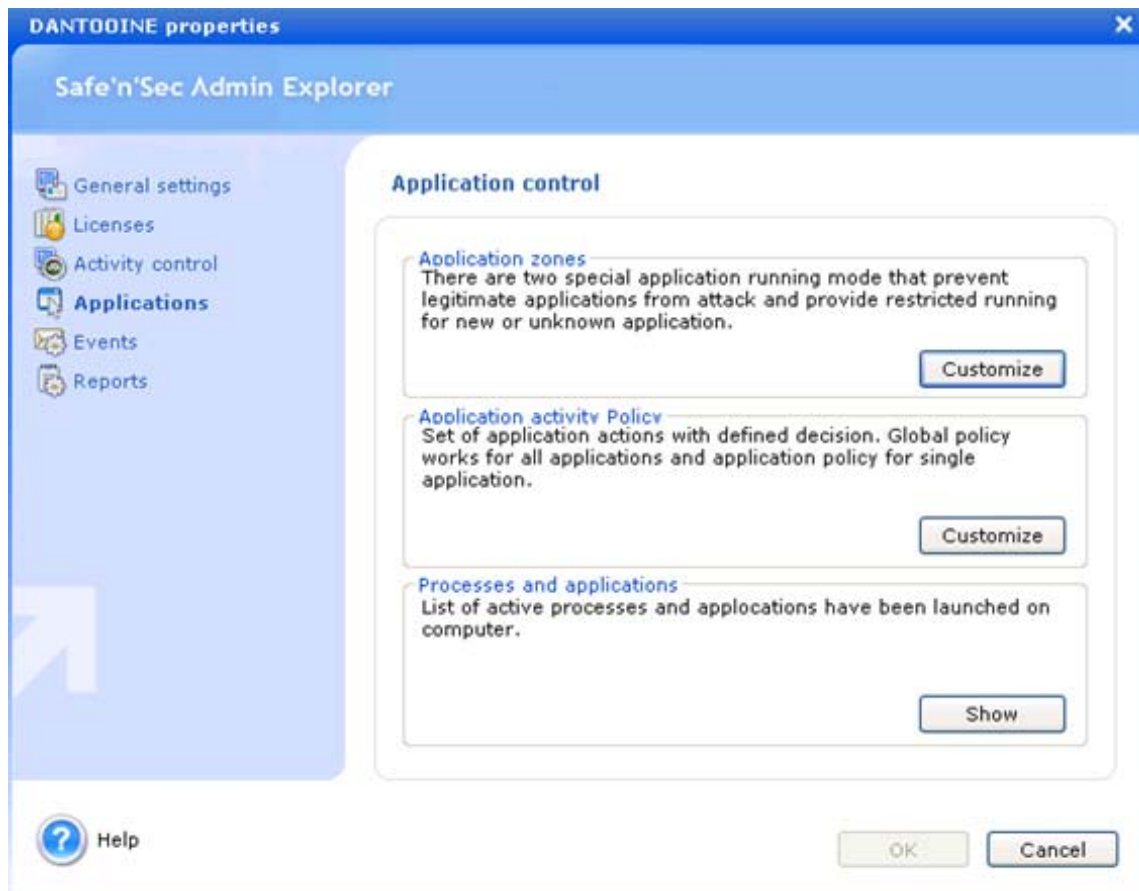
DANTOOINE properties

Safe'n'Sec Admin Explorer

General settings
Licenses
Activity control
Applications
Events
Reports

Application control

Application zones
There are two special application running mode that prevent legitimate applications from attack and provide restricted running for new or unknown application.

Customize

Application activity Policy
Set of application actions with defined decision. Global policy works for all applications and application policy for single application.

Customize

Processes and applications
List of active processes and applocations have been launched on computer.

Show

Help

OK

Cancel